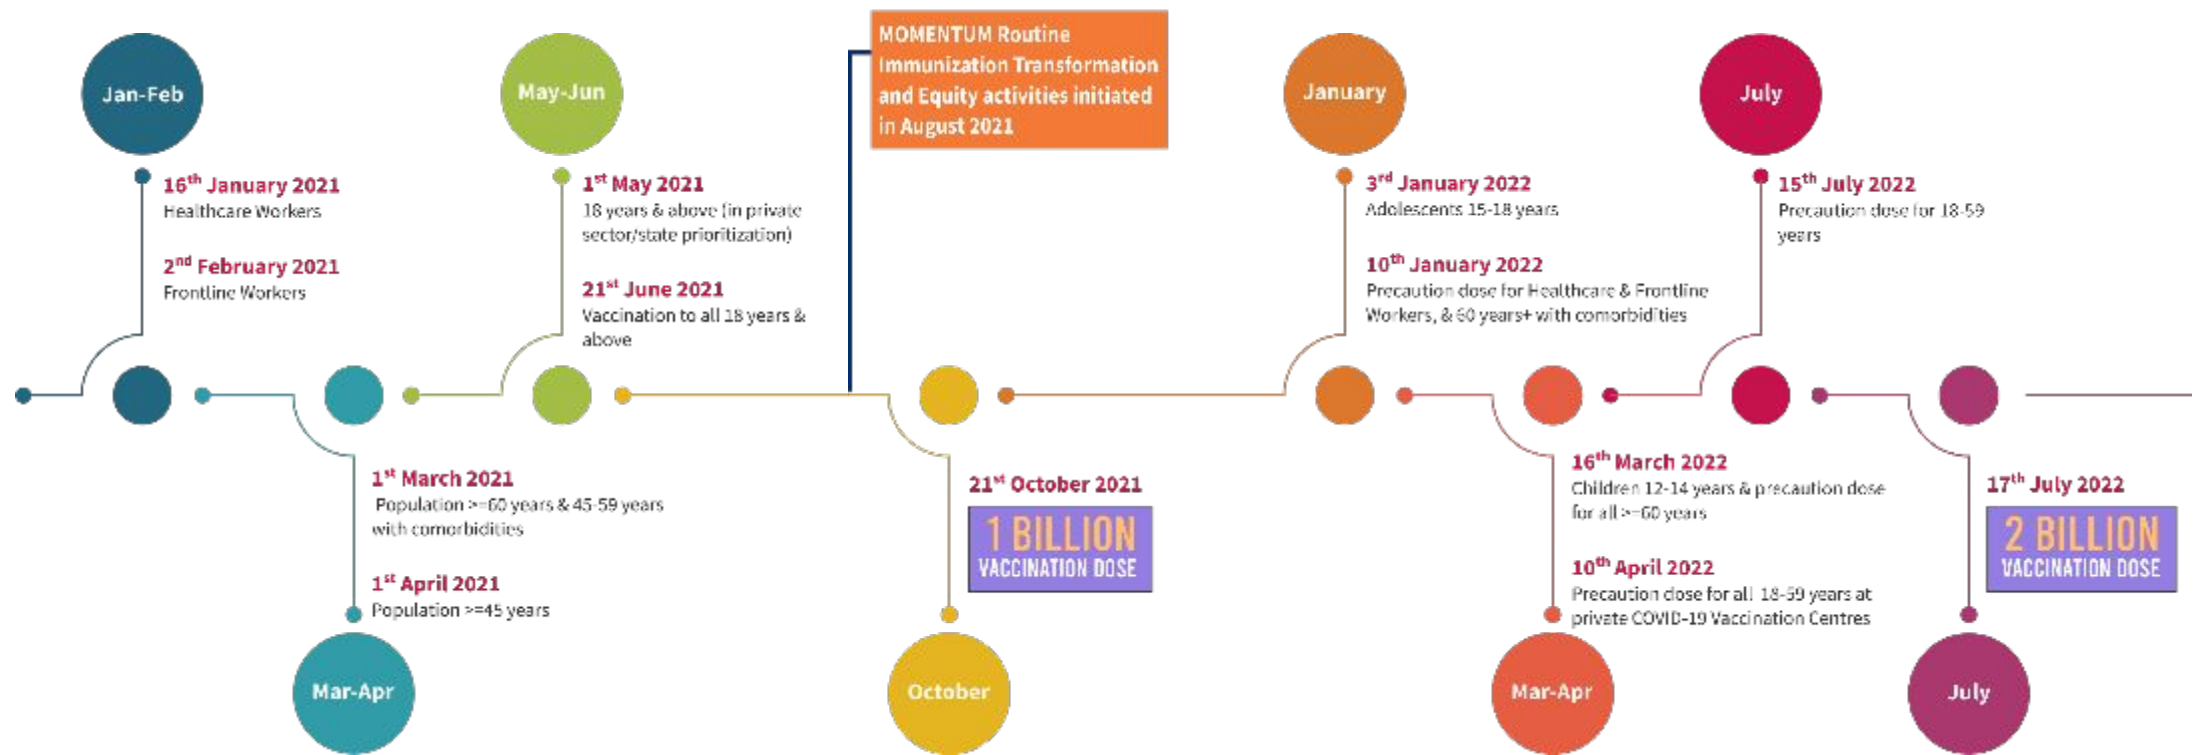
Jan-Feb

$16^{th}$ January 2021
Healthcare Workers

$2^{nd}$ February 2021
Frontline Workers

May-Jun

$1^{st}$ May 2021
18 years & above (in private sector/state prioritization)

$21^{st}$ June 2021
Vaccination to all 18 years & above

MOMENTUM Routine Immunization Transformation and Equity activities initiated in August 2021

January

$3^{rd}$ January 2022
Adolescents 15-18 years

$10^{th}$ January 2022
Precaution dose for Healthcare & Frontline Workers, & 60 years+ with comorbidities

July

$15^{th}$ July 2022
Precaution dose for 18-59 years

$1^{st}$ March 2021
Population >=60 years & 45-59 years with comorbidities

$1^{st}$ April 2021
Population >=45 years

Mar-Apr

$21^{st}$ October 2021
1 BILLION
VACCINATION DOSE

October

$16^{th}$ March 2022
Children 12-14 years & precaution dose for all >=60 years

$10^{th}$ April 2022
Precaution dose for all 18-59 years at private COVID-19 Vaccination Centres

Mar-Apr

$17^{th}$ July 2022
2 BILLION
VACCINATION DOSE

July